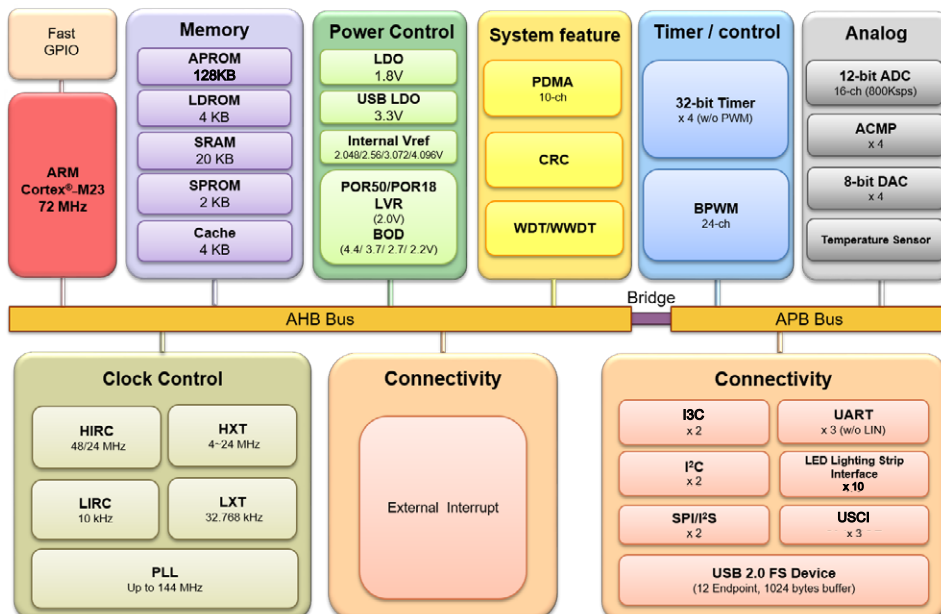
Fast GPIO

ARM Cortex®-M23 72 MHz

Memory
APROM 128KB
LDROM 4 KB
SRAM 20 KB
SPROM 2 KB
Cache 4 KB

Power Control
LDO 1.8V
USB LDO 3.3V
Internal Vref 2.048/2.56/3.072/4.096V
POR50/POR18
LVR (2.0V)
BOD (4.4/ 3.7/ 2.7/ 2.2V)

System feature
PDMA 10-ch
CRC
WDT/WWDT

Timer / control
32-bit Timer x 4 (w/o PWM)
BPWM 24-ch

Analog
12-bit ADC 16-ch (800Ksps)
ACMP x 4
8-bit DAC x 4
Temperature Sensor

Bridge
AHB Bus
APB Bus

Clock Control
HIRC 48/24 MHz
HXT 4~24 MHz
LIRC 10 kHz
LXT 32.768 kHz
PLL Up to 144 MHz

Connectivity
External Interrupt

Connectivity
I3C x 2
UART x 3 (w/o LIN)
I$^2$C x 2
LED Lighting Strip Interface x 10
SPI/I$^2$S x 2
USCI x 3
USB 2.0 FS Device (12 Endpoint, 1024 bytes buffer)